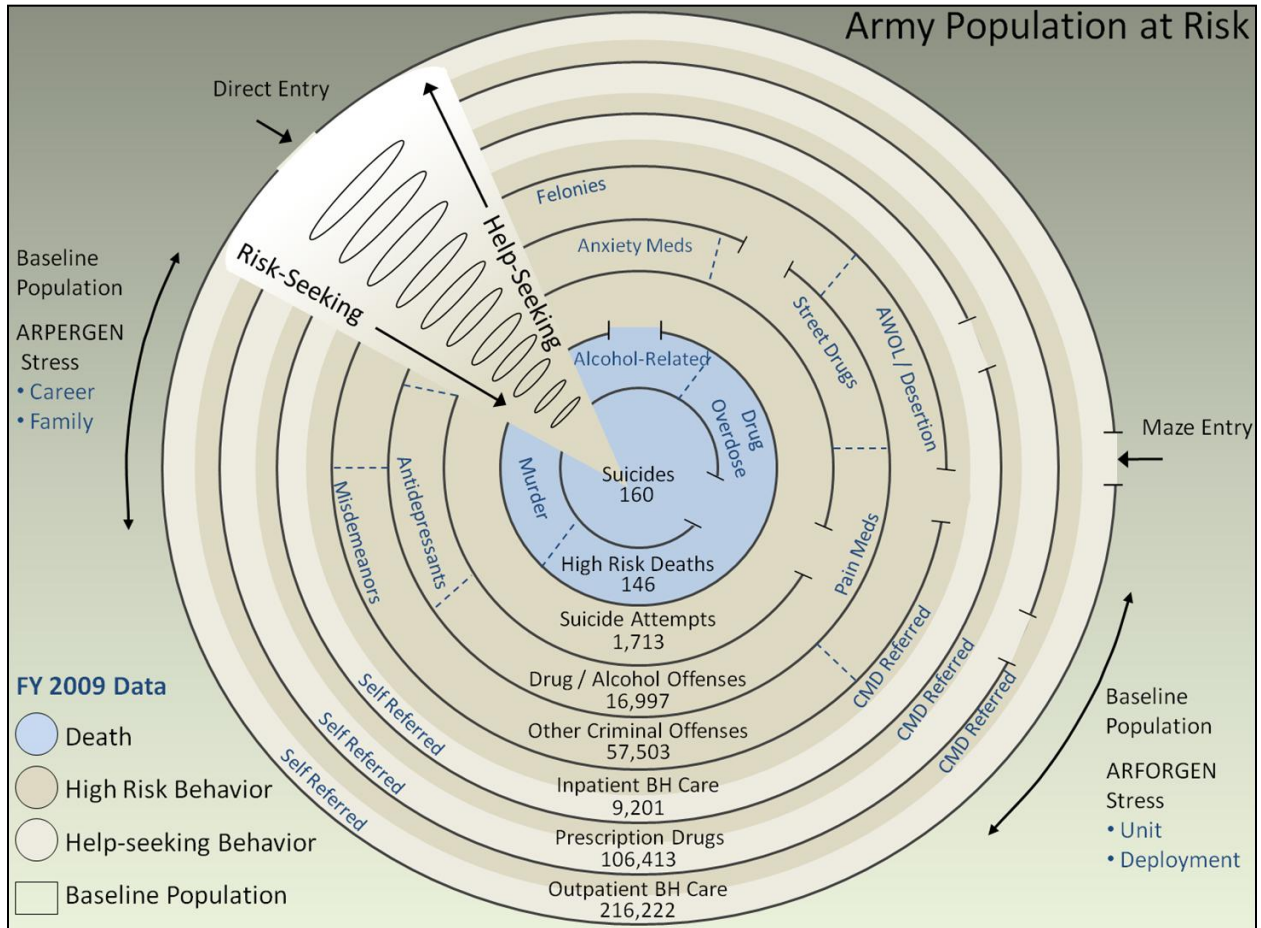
Army Population at Risk

Direct Entry

Baseline Population

ARPERGEN Stress
• Career
• Family

Help-Seeking

Risk-Seeking

Felonies

Anxiety Meds

Street Drugs

AWOL / Desertion

Alcohol-Related

Drug Overdose

Murder

Suicides
160

High Risk Deaths
146

Misdemeanors

Antidepressants

Pain Meds

Maze Entry

Suicide Attempts
1,713

Drug / Alcohol Offenses
16,997

Other Criminal Offenses
57,503

Inpatient BH Care
9,201

Prescription Drugs
106,413

Outpatient BH Care
216,222

Self Referred

Self Referred

Self Referred

CMD Referred

CMD Referred

CMD Referred

FY 2009 Data

Death

High Risk Behavior

Help-seeking Behavior

Baseline Population

Baseline Population

ARFORGEN Stress
• Unit
• Deployment